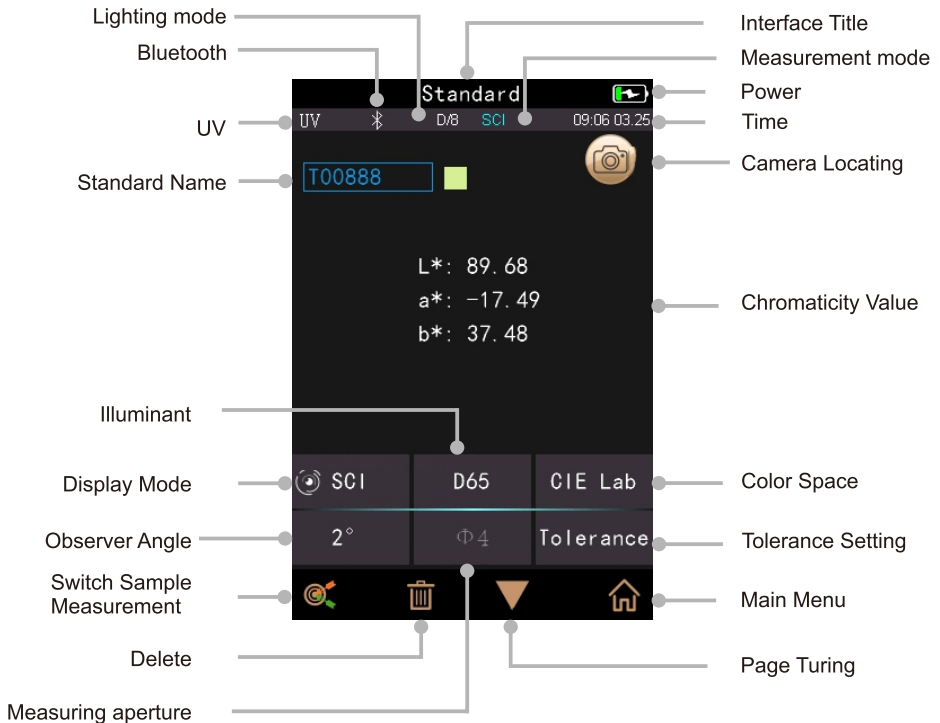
Lighting mode
Bluetooth
Interface Title
Measurement mode
Standard
Power
UV
UV
D/8
SCI
09:06 03.25
Time
Camera Locating
Standard Name
T00888
L*: 89.68
a*: -17.49
b*: 37.48
Chromaticity Value
Illuminant
Display Mode
SCI
D65
CIE Lab
Color Space
Observer Angle
2°
Φ4
Tolerance
Tolerance Setting
Switch Sample Measurement
Main Menu
Delete
Page Turing
Measuring aperture